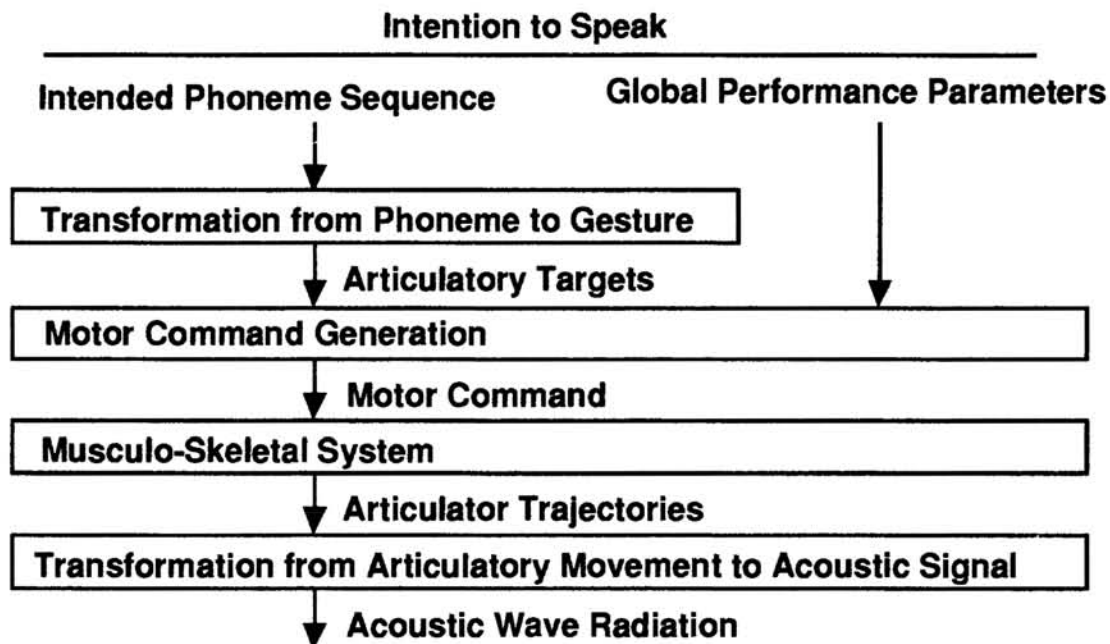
Intention to Speak

Intended Phoneme Sequence

Global Performance Parameters

Transformation from Phoneme to Gesture

Articulatory Targets

Motor Command Generation

Motor Command

Musculo-Skeletal System

Articulator Trajectories

Transformation from Articulatory Movement to Acoustic Signal

Acoustic Wave Radiation